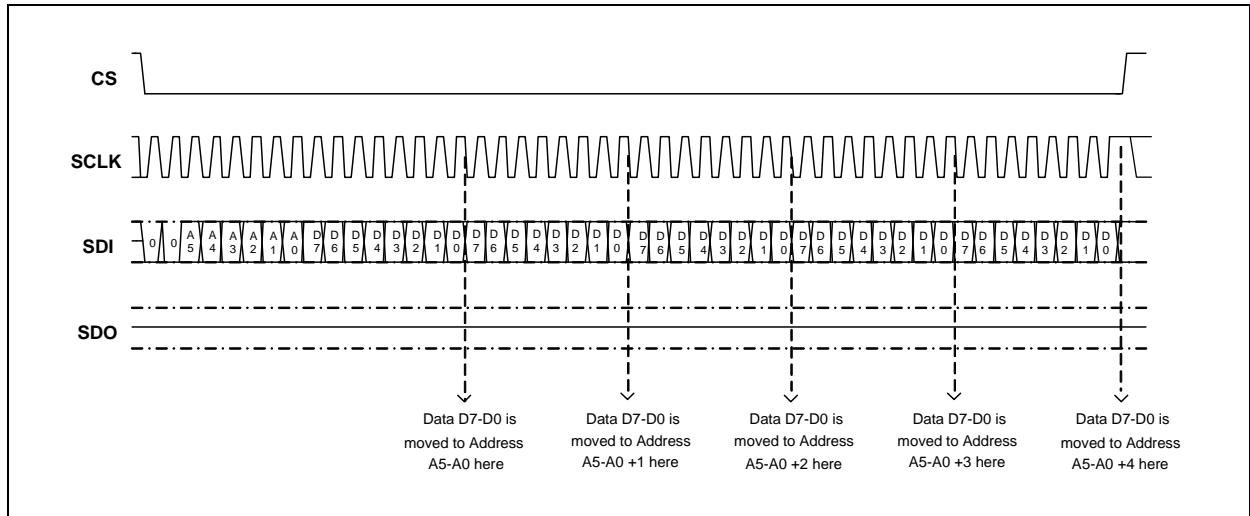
CS

SCLK

SDI

0 0 A5 A4 A3 A2 A1 A0 D7 D6 D5 D4 D3 D2 D1 D0 D7 D6 D5 D4 D3 D2 D1 D0 D7 D6 D5 D4 D3 D2 D1 D0 D7 D6 D5 D4 D3 D2 D1 D0 D7 D6 D5 D4 D3 D2 D1 D0

SDO

Data D7-D0 is moved to Address A5-A0 here

Data D7-D0 is moved to Address A5-A0 +1 here

Data D7-D0 is moved to Address A5-A0 +2 here

Data D7-D0 is moved to Address A5-A0 +3 here

Data D7-D0 is moved to Address A5-A0 +4 here